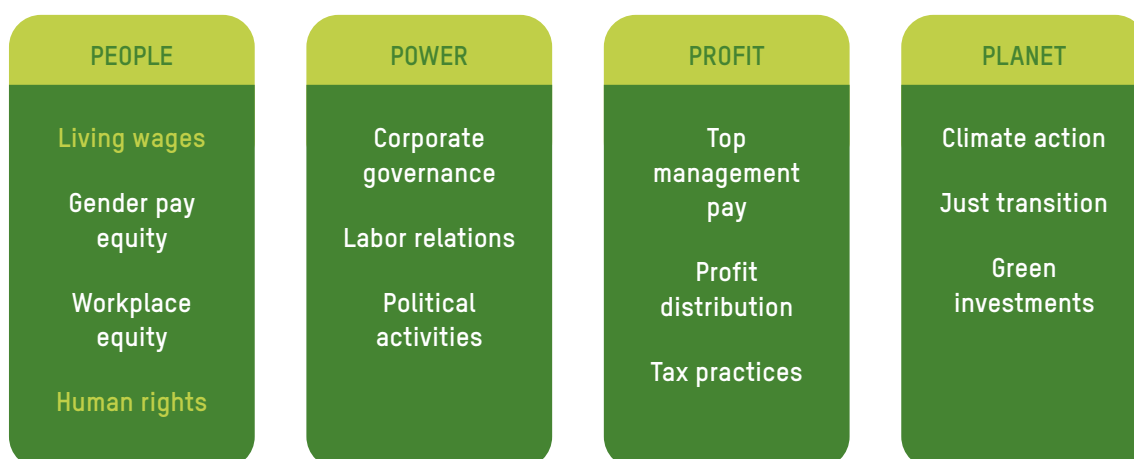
PEOPLE

Living wages

Gender pay equity

Workplace equity

Human rights

POWER

Corporate governance

Labor relations

Political activities

PROFIT

Top management pay

Profit distribution

Tax practices

PLANET

Climate action

Just transition

Green investments